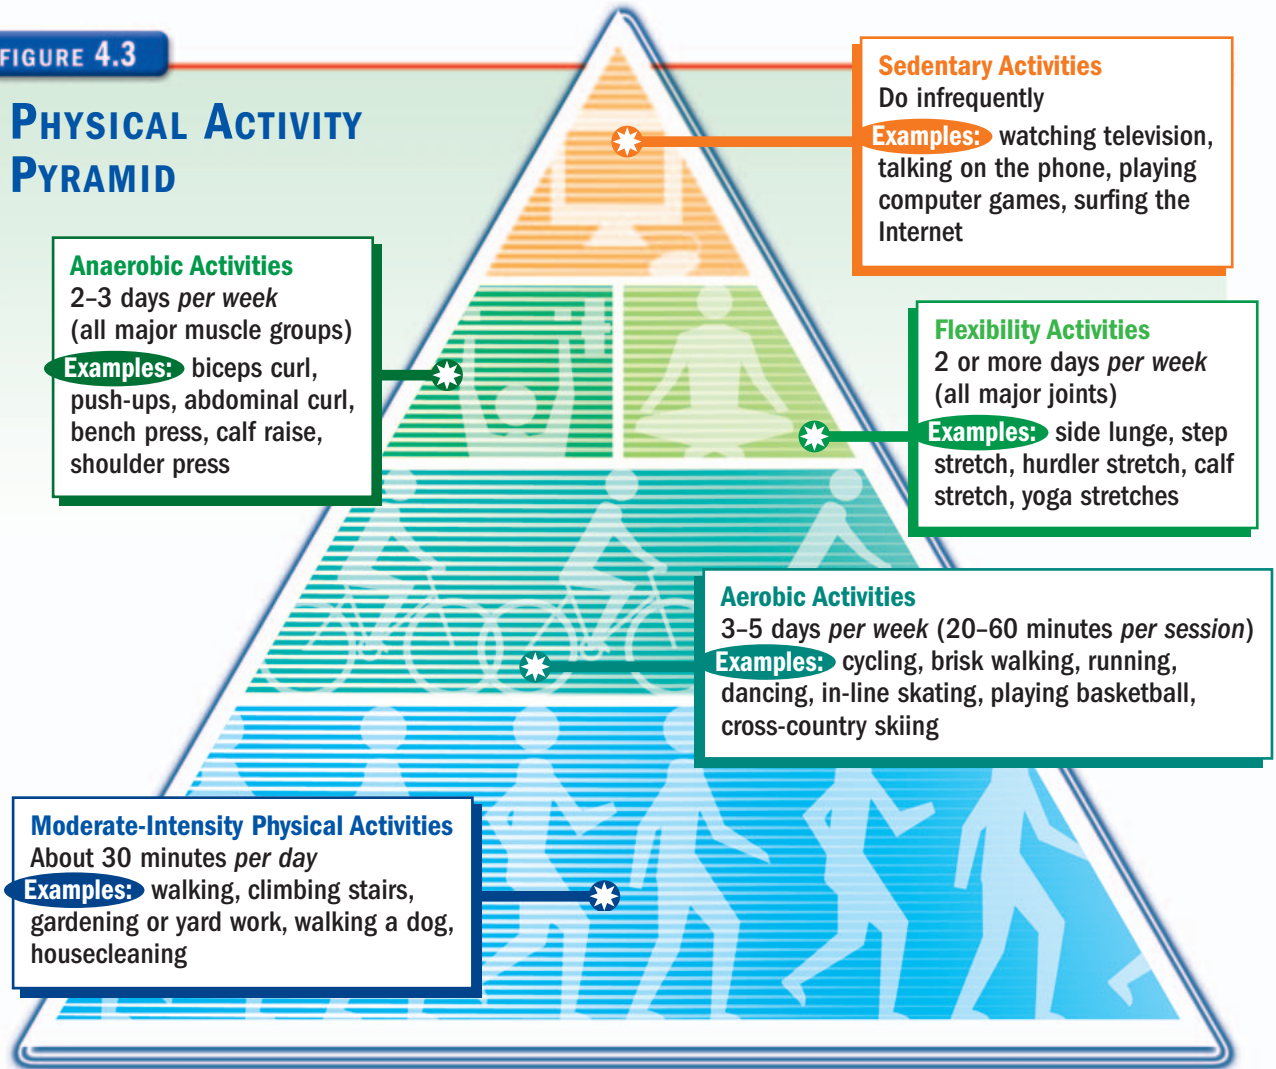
FIGURE 4.3

PHYSICAL ACTIVITY PYRAMID

Sedentary Activities
Do infrequently
Examples: watching television, talking on the phone, playing computer games, surfing the Internet

Anaerobic Activities
2–3 days *per week*
(all major muscle groups)
Examples: biceps curl, push-ups, abdominal curl, bench press, calf raise, shoulder press

Flexibility Activities
2 or more days *per week*
(all major joints)
Examples: side lunge, step stretch, hurdler stretch, calf stretch, yoga stretches

Aerobic Activities
3–5 days *per week* (20–60 minutes *per session*)
Examples: cycling, brisk walking, running, dancing, in-line skating, playing basketball, cross-country skiing

Moderate-Intensity Physical Activities
About 30 minutes *per day*
Examples: walking, climbing stairs, gardening or yard work, walking a dog, housecleaning